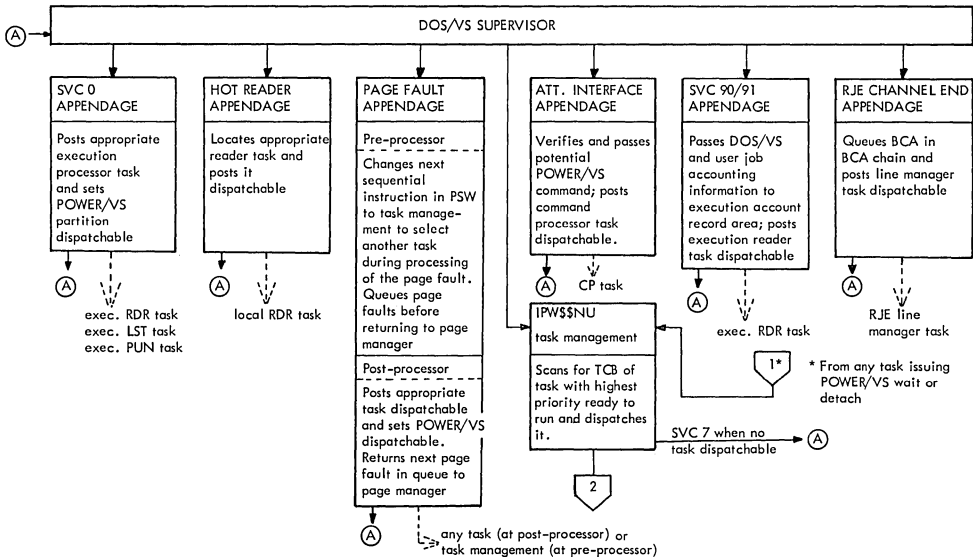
A

DOS/VS SUPERVISOR

SVC 0 APPENDAGE

Posts appropriate execution processor task and sets POWER/VS partition dispatchable

A

exec. RDR task
exec. LST task
exec. PUN task

HOT READER APPENDAGE

Locates appropriate reader task and posts it dispatchable

A

local RDR task

PAGE FAULT APPENDAGE

Pre-processor

Changes next sequential instruction in PSW to task management to select another task during processing of the page fault. Queues page faults before returning to page manager

Post-processor

Posts appropriate task dispatchable and sets POWER/VS dispatchable. Returns next page fault in queue to page manager

A

any task (at post-processor) or task management (at pre-processor)

ATT. INTERFACE APPENDAGE

Verifies and passes potential POWER/VS command; posts command processor task dispatchable.

A

CP task

IPW$$NU

task management

Scans for TCB of task with highest priority ready to run and dispatches it.

SVC 7 when no task dispatchable

A

2

SVC 90/91 APPENDAGE

Passes DOS/VS and user job accounting information to execution account record area; posts execution reader task dispatchable

A

exec. RDR task

1*

* From any task issuing POWER/VS wait or detach

RJE CHANNEL END APPENDAGE

Queues BCA in BCA chain and posts line manager task dispatchable

A

RJE line manager task